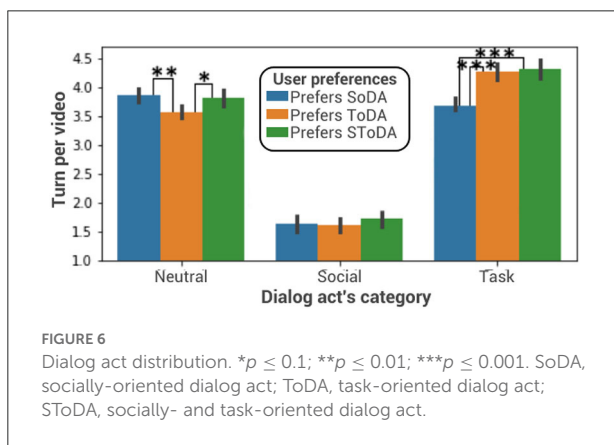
4.5
4.0
3.5
3.0
2.5
2.0
1.5
1.0

Turn per video

**
*
***
***

User preferences
Prefers SoDA
Prefers ToDA
Prefers SToDA

Neutral
Social
Task

Dialog act's category

FIGURE 6
Dialog act distribution. *$p \leq 0.1$; **$p \leq 0.01$; ***$p \leq 0.001$. SoDA, socially-oriented dialog act; ToDA, task-oriented dialog act; SToDA, socially- and task-oriented dialog act.